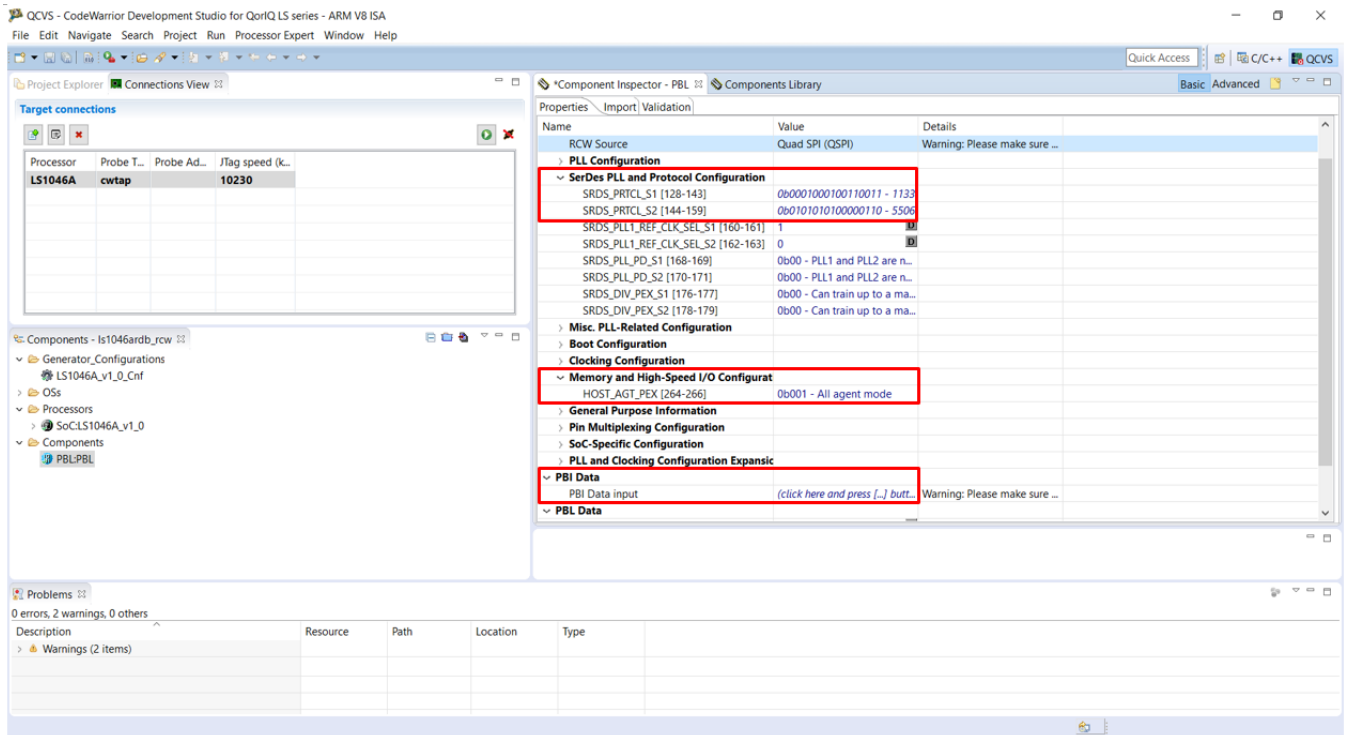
QCVS - CodeWarrior Development Studio for QorIQ LS series - ARM V8 ISA

File Edit Navigate Search Project Run Processor Expert Window Help

Quick Access

C/C++ QCVS

Project Explorer Connections View

Target connections

| Processor | Probe T... | Probe Ad... | JTag speed (k... |
|---|---|---|---|
| LS1046A | cwtap | | 10230 |

Components - ls1046ardb_rcw

Generator_Configurations
LS1046A_v1_0_Cnf
OSs
Processors
SoC:LS1046A_v1_0
Components
PBL:PBL

*Component Inspector - PBL Components Library

Basic Advanced

Properties Import Validation

| Name | Value | Details |
|---|---|---|
| RCW Source | Quad SPI (QSPI) | Warning: Please make sure ... |
| PLL Configuration | | |
| SerDes PLL and Protocol Configuration | | |
| SRDS_PRTCL_S1 [128-143] | 0b0001000100110011 - 1133 | |
| SRDS_PRTCL_S2 [144-159] | 0b0101010100000110 - 5506 | |
| SRDS_PLL1_REF_CLK_SEL_S1 [160-161] | 1 | |
| SRDS_PLL1_REF_CLK_SEL_S2 [162-163] | 0 | |
| SRDS_PLL_PD_S1 [168-169] | 0b00 - PLL1 and PLL2 are n... | |
| SRDS_PLL_PD_S2 [170-171] | 0b00 - PLL1 and PLL2 are n... | |
| SRDS_DIV_PEX_S1 [176-177] | 0b00 - Can train up to a ma... | |
| SRDS_DIV_PEX_S2 [178-179] | 0b00 - Can train up to a ma... | |
| Misc. PLL-Related Configuration | | |
| Boot Configuration | | |
| Clocking Configuration | | |
| Memory and High-Speed I/O Configurat | | |
| HOST_AGT_PEX [264-266] | 0b001 - All agent mode | |
| General Purpose Information | | |
| Pin Multiplexing Configuration | | |
| SoC-Specific Configuration | | |
| PLL and Clocking Configuration Expansic | | |
| PBI Data | | |
| PBI Data input | (click here and press [...] butt... | Warning: Please make sure ... |
| PBL Data | | |

Problems
0 errors, 2 warnings, 0 others

| Description | Resource | Path | Location | Type |
|---|---|---|---|---|
| Warnings (2 items) | | | | |